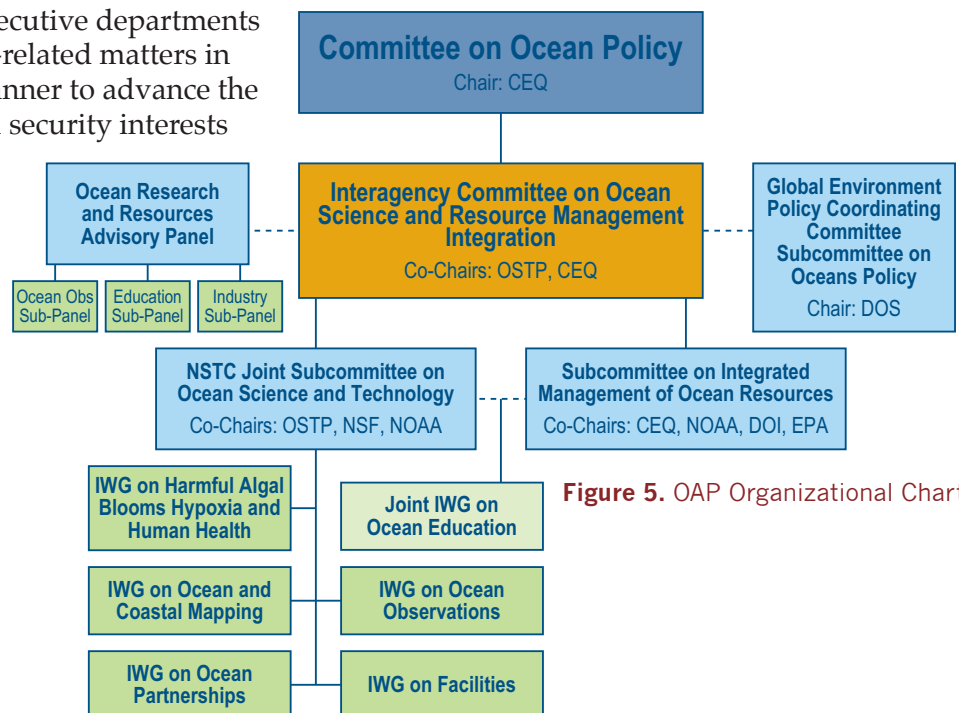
ecutive departments
erelated matters in
nner to advance the
security interests

Committee on Ocean Policy
Chair: CEQ

Ocean Research and Resources Advisory Panel

Ocean Obs Sub-Panel

Education Sub-Panel

Industry Sub-Panel

Interagency Committee on Ocean Science and Resource Management Integration
Co-Chairs: OSTP, CEQ

Global Environment Policy Coordinating Committee Subcommittee on Oceans Policy
Chair: DOS

NSTC Joint Subcommittee on Ocean Science and Technology
Co-Chairs: OSTP, NSF, NOAA

Subcommittee on Integrated Management of Ocean Resources
Co-Chairs: CEQ, NOAA, DOI, EPA

IWG on Harmful Algal Blooms Hypoxia and Human Health

Joint IWG on Ocean Education

Figure 5. OAP Organizational Chart

IWG on Ocean and Coastal Mapping

IWG on Ocean Observations

IWG on Ocean Partnerships

IWG on Facilities